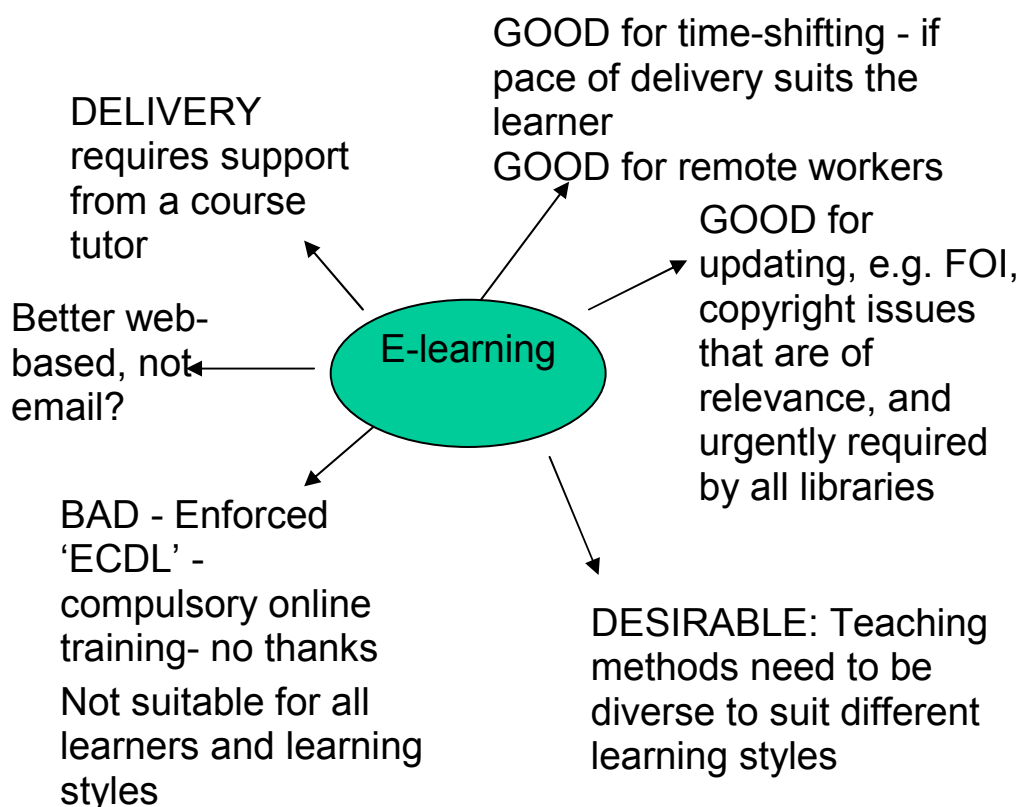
E-learning

DELIVERY requires support from a course tutor

GOOD for time-shifting - if pace of delivery suits the learner
GOOD for remote workers

GOOD for updating, e.g. FOI, copyright issues that are of relevance, and urgently required by all libraries

Better web-based, not email?

BAD - Enforced 'ECDL' - compulsory online training- no thanks
Not suitable for all learners and learning styles

DESIRABLE: Teaching methods need to be diverse to suit different learning styles